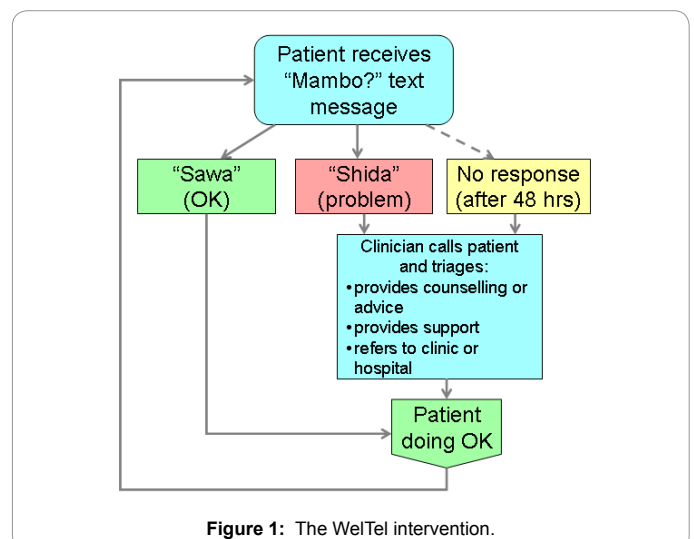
Patient receives “Mambo?” text message

“Sawa” (OK)

“Shida” (problem)

No response (after 48 hrs)

Clinician calls patient and triages:
• provides counselling or advice
• provides support
• refers to clinic or hospital

Patient doing OK

**Figure 1:** The WelTel intervention.